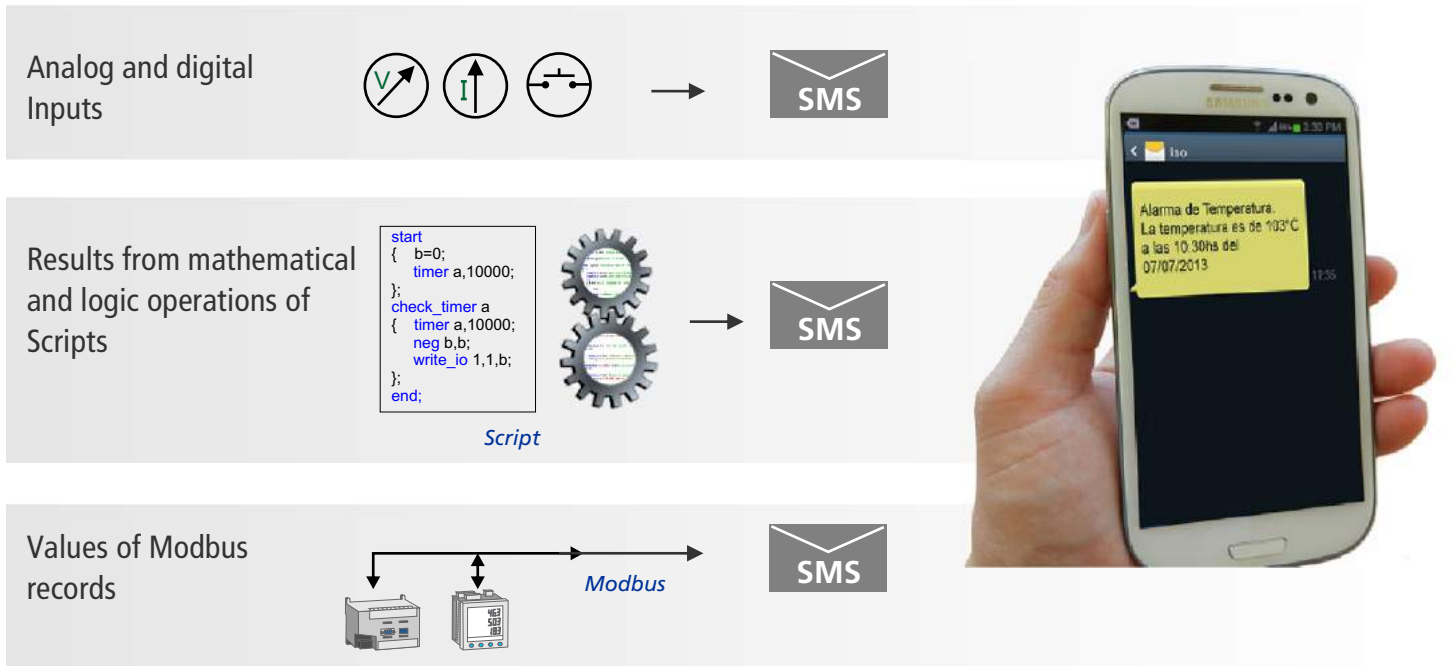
Analog and digital Inputs

V I

SMS

Results from mathematical and logic operations of Scripts

start
{ b=0;
timer a,10000;
};
check_timer a
{ timer a,10000;
neg b,b;
write_io 1,1,b;
};
end;

Script

SMS

Values of Modbus records

Modbus

SMS

463
503
183

SAMSUNG

3:30 PM

lno

Alarma de Temperatura.
La temperatura es de 103°C a las 10.30hs del 07/07/2013

11:55